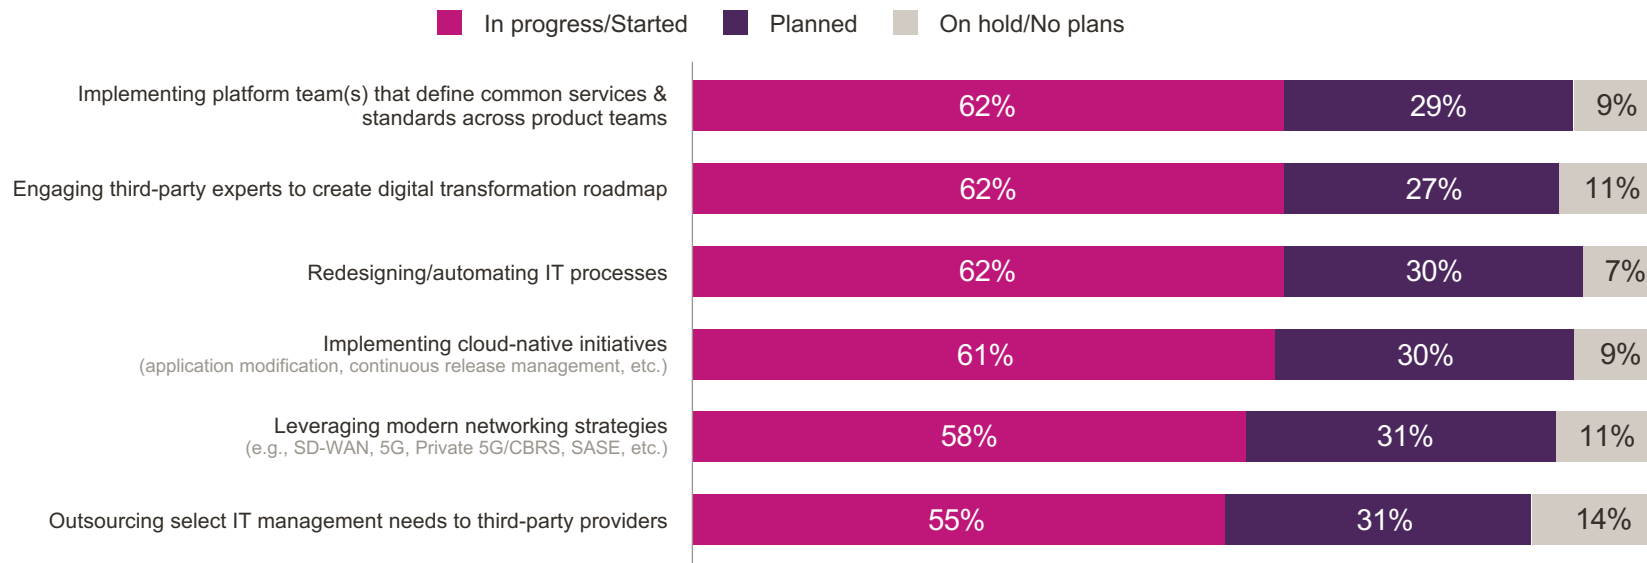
In progress/Started Planned On hold/No plans

| | In progress/Started | Planned | On hold/No plans |
|---|---|---|---|
| Implementing platform team(s) that define common services & standards across product teams | 62% | 29% | 9% |
| Engaging third-party experts to create digital transformation roadmap | 62% | 27% | 11% |
| Redesigning/automating IT processes | 62% | 30% | 7% |
| Implementing cloud-native initiatives (application modification, continuous release management, etc.) | 61% | 30% | 9% |
| Leveraging modern networking strategies (e.g., SD-WAN, 5G, Private 5G/CBRS, SASE, etc.) | 58% | 31% | 11% |
| Outsourcing select IT management needs to third-party providers | 55% | 31% | 14% |